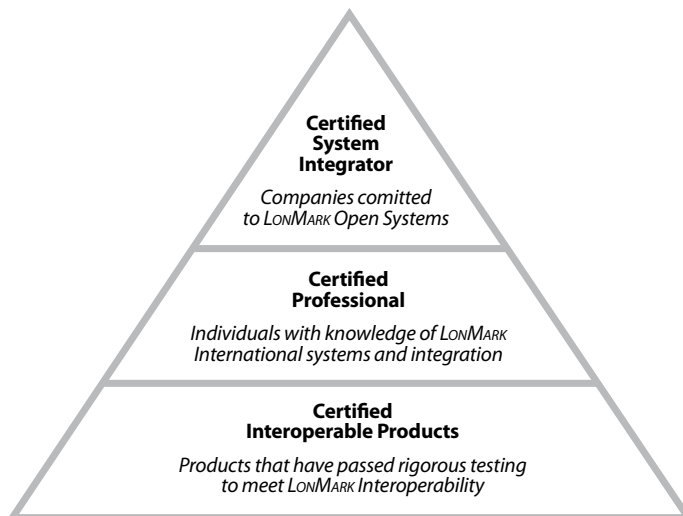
Certified System Integrator

Companies comitted to LonMark Open Systems

Certified Professional

Individuals with knowledge of LonMark International systems and integration

Certified Interoperable Products

Products that have passed rigorous testing to meet LonMark Interoperability